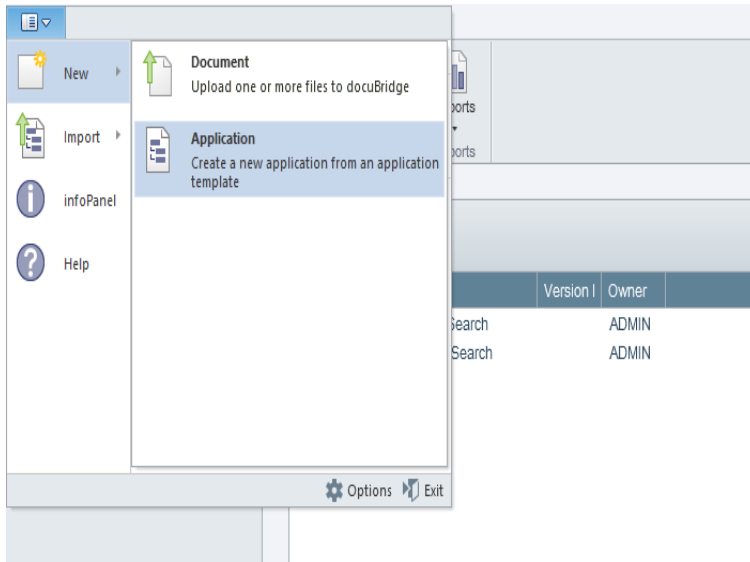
New

Import

infoPanel

Help

Document
Upload one or more files to docuBridge

Application
Create a new application from an application template

Options Exit

ports
ports

Version I
Owner

Search ADMIN
Search ADMIN